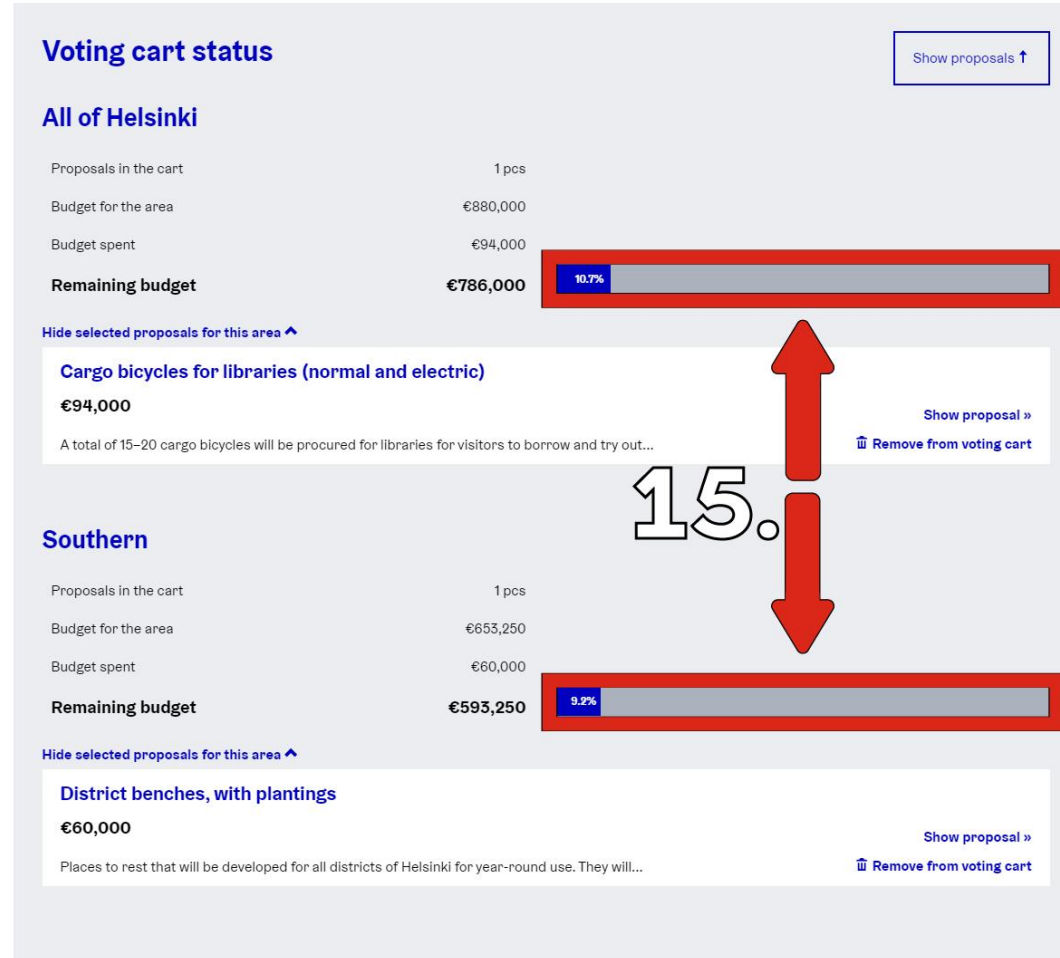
Voting cart status

Show proposals ↑

All of Helsinki

| | |
|---|---|
| Proposals in the cart | 1 pcs |
| Budget for the area | €880,000 |
| Budget spent | €94,000 |
| Remaining budget | €786,000 |

10.7%

Hide selected proposals for this area ^

Cargo bicycles for libraries (normal and electric)

€94,000

A total of 15–20 cargo bicycles will be procured for libraries for visitors to borrow and try out...

Show proposal »

Remove from voting cart

15.

Southern

| | |
|---|---|
| Proposals in the cart | 1 pcs |
| Budget for the area | €653,250 |
| Budget spent | €60,000 |
| Remaining budget | €593,250 |

9.2%

Hide selected proposals for this area ^

District benches, with plantings

€60,000

Places to rest that will be developed for all districts of Helsinki for year-round use. They will...

Show proposal »

Remove from voting cart